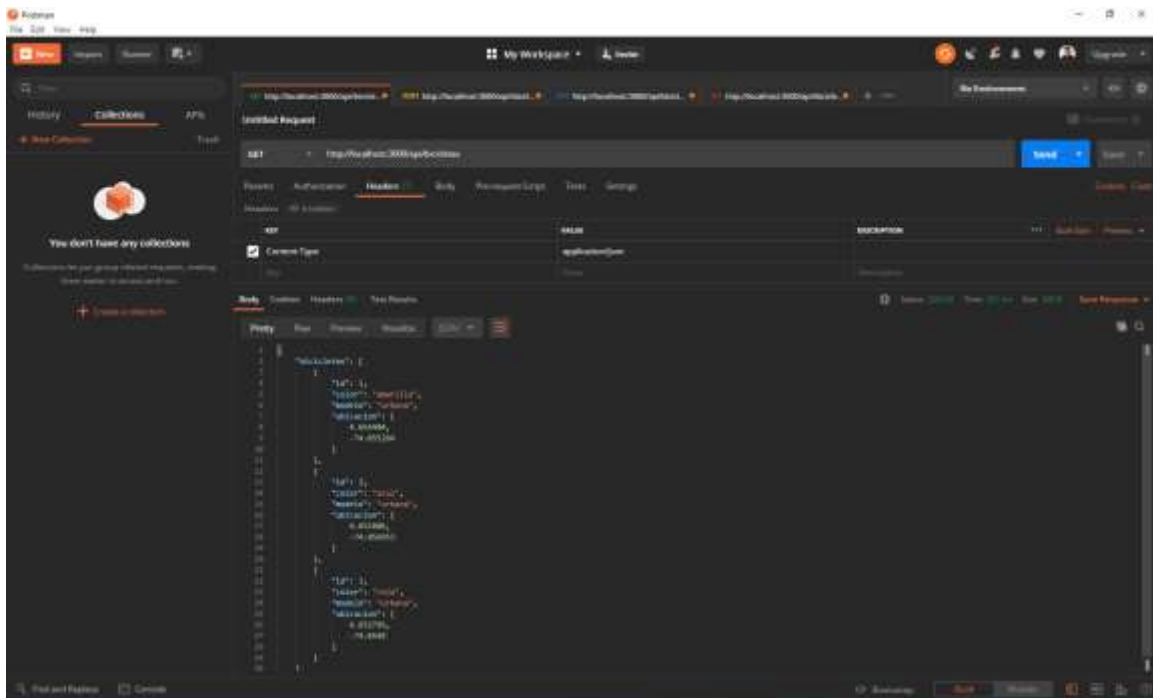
Postman
File Edit View Help

New Import Runner

My Workspace Invite

Upgrade

History Collections APIs

+ New Collection Trash

You don't have any collections

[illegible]

+ Create a collection

Untitled Request

No Environment

GET http://localhost:3000/api/bicicletas

Send Save

Params Authorization Headers Body Pre-request Script Tests Settings

Cookies Code

KEY VALUE DESCRIPTION

Content-Type application/json

Key Value Description

Body Cookies Headers Test Results

Save Response

Pretty Raw Preview Visualize JSON

{
"bicicletas": [
{
"id": 1,
"color": "amarillo",
"modelo": "urbana",
"ubicacion": [
4.655404,
-74.055204
]
},
{
"id": 2,
"color": "azul",
"modelo": "urbana",
"ubicacion": [
4.653400,
-74.056093
]
},
{
"id": 3,
"color": "roja",
"modelo": "urbana",
"ubicacion": [
4.651795,
-74.0048
]
}
]

Find and Replace Console

Bootcamp Build Browse